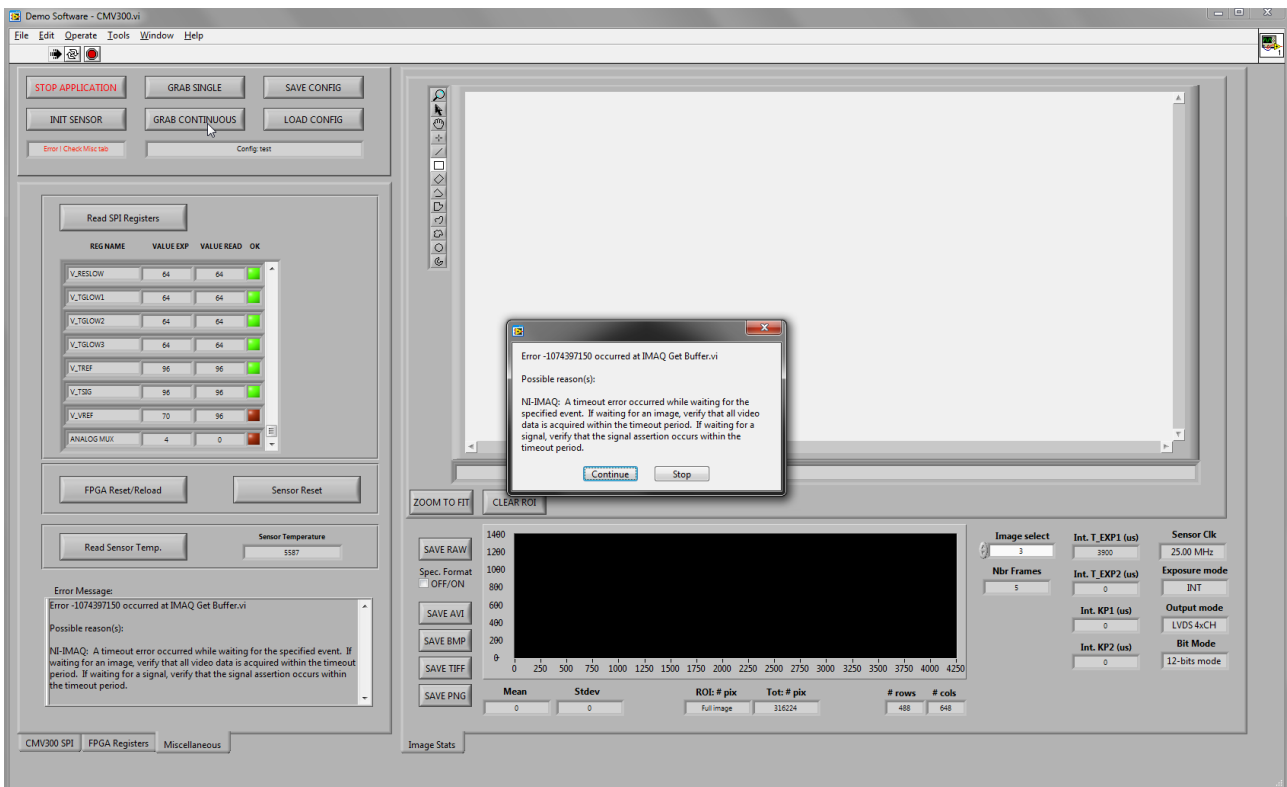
Demo Software - CMV300.vi

File Edit Operate Tools Window Help

STOP APPLICATION GRAB SINGLE SAVE CONFIG
INIT SENSOR GRAB CONTINUOUS LOAD CONFIG
Error ! Check Misc tab Config: test

Read SPI Registers

| REG NAME | VALUE EXP | VALUE READ | OK |
|---|---|---|---|
| V_RESLOW | 64 | 64 | |
| V_TGLOW1 | 64 | 64 | |
| V_TGLOW2 | 64 | 64 | |
| V_TGLOW3 | 64 | 64 | |
| V_TREF | 96 | 96 | |
| V_TSIG | 96 | 96 | |
| V_VREF | 70 | 96 | |
| ANALOG MUX | 4 | 0 | |

FPGA Reset/Reload Sensor Reset

Read Sensor Temp. Sensor Temperature 5587

Error Message:
Error -1074397150 occurred at IMAQ Get Buffer.vi

Possible reason(s):

NI-IMAQ: A timeout error occurred while waiting for the specified event. If waiting for an image, verify that all video data is acquired within the timeout period. If waiting for a signal, verify that the signal assertion occurs within the timeout period.

CMV300 SPI FPGA Registers Miscellaneous

Error -1074397150 occurred at IMAQ Get Buffer.vi

Possible reason(s):

NI-IMAQ: A timeout error occurred while waiting for the specified event. If waiting for an image, verify that all video data is acquired within the timeout period. If waiting for a signal, verify that the signal assertion occurs within the timeout period.

Continue Stop

ZOOM TO FIT CLEAR ROI

SAVE RAW
Spec. Format
OFF/ON
SAVE AVI
SAVE BMP
SAVE TIFF
SAVE PNG

1400 1200 1000 800 600 400 200 0
0 250 500 750 1000 1250 1500 1750 2000 2250 2500 2750 3000 3250 3500 3750 4000 4250

Mean 0 Stdev 0 ROI: # pix Full image Tot: # pix 316224 # rows 488 # cols 648

Image select 3
Nbr Frames 5
Int. T_EXP1 (us) 3900
Int. T_EXP2 (us) 0
Int. KP1 (us) 0
Int. KP2 (us) 0
Sensor Clk 25.00 MHz
Exposure mode INT
Output mode LVDS 4xCH
Bit Mode 12-bits mode

Image Stats